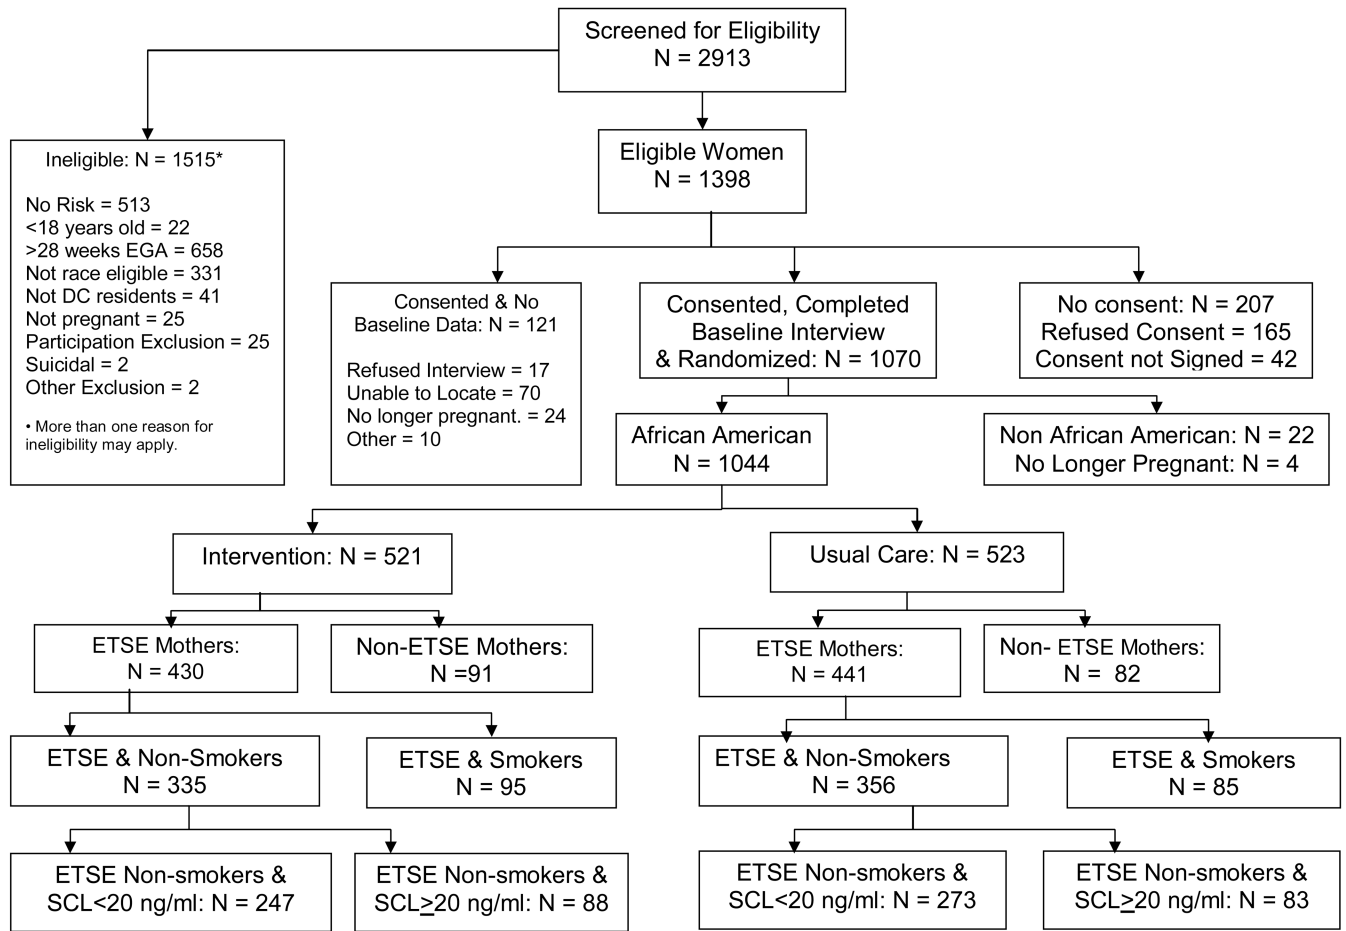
Screened for Eligibility
N = 2913

Ineligible: N = 1515*

No Risk = 513
<18 years old = 22
>28 weeks EGA = 658
Not race eligible = 331
Not DC residents = 41
Not pregnant = 25
Participation Exclusion = 25
Suicidal = 2
Other Exclusion = 2

• More than one reason for ineligibility may apply.

Eligible Women
N = 1398

Consented & No Baseline Data: N = 121

Refused Interview = 17
Unable to Locate = 70
No longer pregnant. = 24
Other = 10

Consented, Completed Baseline Interview & Randomized: N = 1070

No consent: N = 207
Refused Consent = 165
Consent not Signed = 42

African American
N = 1044

Non African American: N = 22
No Longer Pregnant: N = 4

Intervention: N = 521

Usual Care: N = 523

ETSE Mothers:
N = 430

Non-ETSE Mothers:
N =91

ETSE Mothers:
N = 441

Non- ETSE Mothers:
N = 82

ETSE & Non-Smokers
N = 335

ETSE & Smokers
N = 95

ETSE & Non-Smokers
N = 356

ETSE & Smokers
N = 85

ETSE Non-smokers & SCL<20 ng/ml: N = 247

ETSE Non-smokers & SCL$\geq$20 ng/ml: N = 88

ETSE Non-smokers & SCL<20 ng/ml: N = 273

ETSE Non-smokers & SCL$\geq$20 ng/ml: N = 83